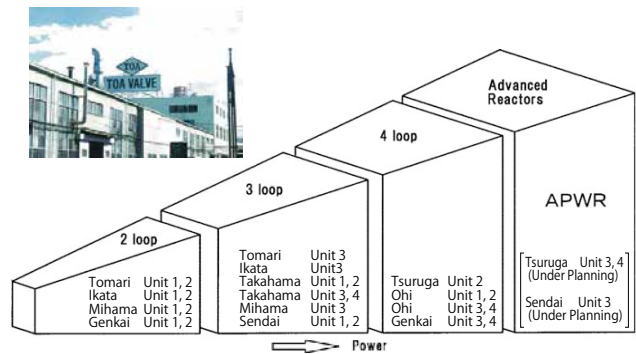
TOA
TOA VALVE

Advanced Reactors

4 loop

3 loop

2 loop

Tomari Unit 1, 2
Ikata Unit 1, 2
Mihama Unit 1, 2
Genkai Unit 1, 2

Tomari Unit 3
Ikata Unit3
Takahama Unit 1, 2
Takahama Unit 3, 4
Mihama Unit 3
Sendai Unit 1, 2

Tsuruga Unit 2
Ohi Unit 1, 2
Ohi Unit 3, 4
Genkai Unit 3, 4

APWR

Tsuruga Unit 3, 4 (Under Planning)

Sendai Unit 3 (Under Planning)

Power